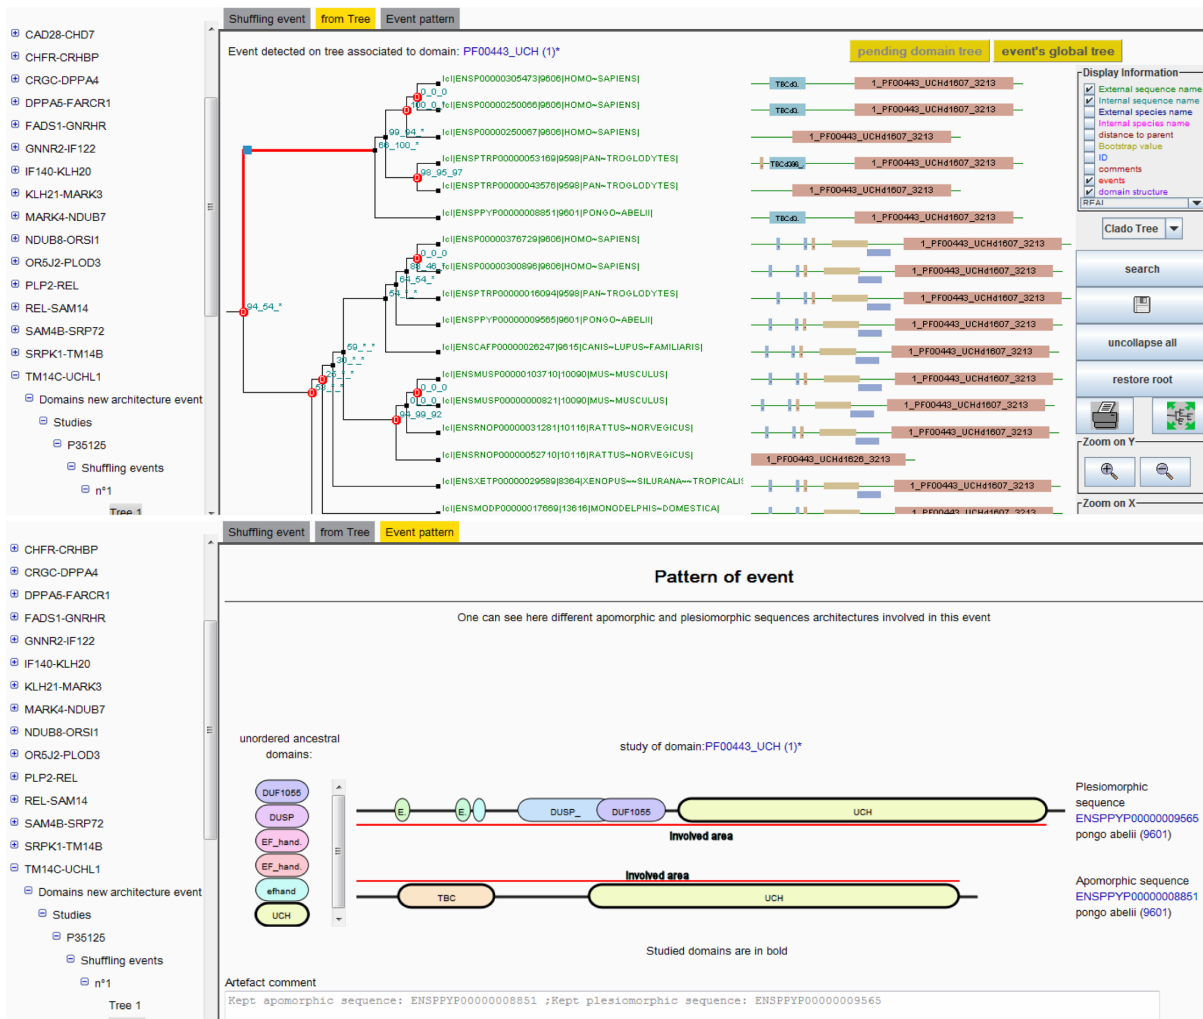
CAD28-CHD7
CHFR-CRHBP
CRGC-DPPA4
DPPA5-FARCR1
FADS1-GNRHR
GNNR2-IF122
IF140-KLH20
KLH21-MARK3
MARK4-NDUB7
NDUB8-ORSI1
OR5J2-PLOD3
PLP2-REL
REL-SAM14
SAM4B-SRP72
SRPK1-TM14B
TM14C-UCHL1
Domains new architecture event
Studies
P35125
Shuffling events
n°1
Tree 1

Shuffling event | from Tree | Event pattern

Event detected on tree associated to domain: PF00443_UCH (1)*

pending domain tree | event's global tree

lcl|ENSP00000305473|9606|HOMO~SAPIENS|
lcl|ENSP00000250066|9606|HOMO~SAPIENS|
lcl|ENSP00000250067|9606|HOMO~SAPIENS|
lcl|ENSPTRP00000053169|9598|PAN~TROGLODYTES|
lcl|ENSPTRP00000043576|9598|PAN~TROGLODYTES|
lcl|ENSPPYP00000008851|9601|PONGO~ABELII|
lcl|ENSP00000376729|9606|HOMO~SAPIENS|
lcl|ENSP00000300896|9606|HOMO~SAPIENS|
lcl|ENSPTRP00000016094|9598|PAN~TROGLODYTES|
lcl|ENSPPYP00000009565|9601|PONGO~ABELII|
lcl|ENSCAFP00000026247|9615|CANIS~LUPUS~FAMILIARIS|
lcl|ENSMUSP00000103710|10090|MUS~MUSCULUS|
lcl|ENSMUSP00000000821|10090|MUS~MUSCULUS|
lcl|ENSRNOP00000031281|10116|RATTUS~NORVEGICUS|
lcl|ENSRNOP00000052710|10116|RATTUS~NORVEGICUS|
lcl|ENSXETP00000029589|8364|XENOPUS~~SILURANA~~TROPICALIS
lcl|ENSMODP00000017669|13616|MONODELPHIS~DOMESTICA|

0_0_0
100_0_0
99_94_*
66_100_*
98_95_97
94_54_*
0_0_0
86_46_*
64_54_*
54_*_*
59_*_*
30_*_*
26_*_*
56_*_*
0_0_0
0_0_0
94_99_92

TBCd0. 1_PF00443_UCHd1607_3213
1_PF00443_UCHd1626_3213

Display Information
External sequence name
Internal sequence name
External species name
Internal species name
distance to parent
Bootstrap value
ID
comments
events
domain structure
REAI

Clado Tree
search
uncollapse all
restore root
Zoom on Y
Zoom on X

CHFR-CRHBP
CRGC-DPPA4
DPPA5-FARCR1
FADS1-GNRHR
GNNR2-IF122
IF140-KLH20
KLH21-MARK3
MARK4-NDUB7
NDUB8-ORSI1
OR5J2-PLOD3
PLP2-REL
REL-SAM14
SAM4B-SRP72
SRPK1-TM14B
TM14C-UCHL1
Domains new architecture event
Studies
P35125
Shuffling events
n°1
Tree 1

Shuffling event | from Tree | Event pattern

Pattern of event

One can see here different apomorphic and plesiomorphic sequences architectures involved in this event

unordered ancestral domains:

study of domain:PF00443_UCH (1)*

DUF1055
DUSP
EF_hand.
EF_hand.
efhand
UCH

E. E. DUSP_ DUF1055 UCH
Involved area
Plesiomorphic sequence
ENSPPYP00000009565
pongo abelii (9601)

Involved area
TBC UCH
Apomorphic sequence
ENSPPYP00000008851
pongo abelii (9601)

Studied domains are in bold

Artefact comment
Kept apomorphic sequence: ENSPPYP00000008851 ;Kept plesiomorphic sequence: ENSPPYP00000009565